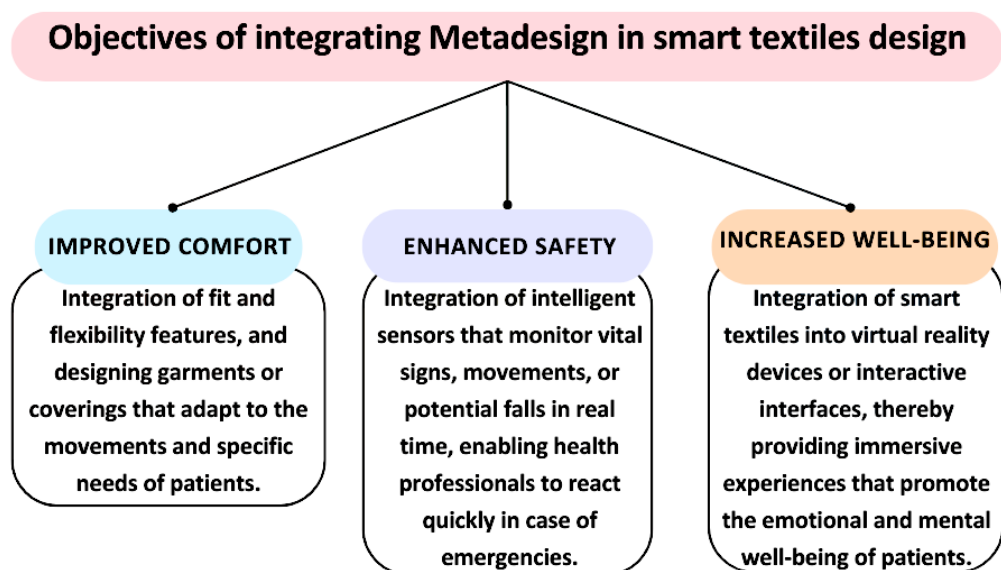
Objectives of integrating Metadesign in smart textiles design

IMPROVED COMFORT

Integration of fit and flexibility features, and designing garments or coverings that adapt to the movements and specific needs of patients.

ENHANCED SAFETY

Integration of intelligent sensors that monitor vital signs, movements, or potential falls in real time, enabling health professionals to react quickly in case of emergencies.

INCREASED WELL-BEING

Integration of smart textiles into virtual reality devices or interactive interfaces, thereby providing immersive experiences that promote the emotional and mental well-being of patients.